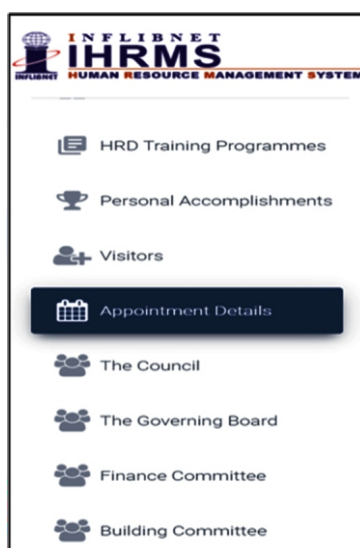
INFLIBNET
IHRMS
HUMAN RESOURCE MANAGEMENT SYSTEM
INFLIBNET

HRD Training Programmes

Personal Accomplishments

Visitors

Appointment Details

The Council

The Governing Board

Finance Committee

Building Committee